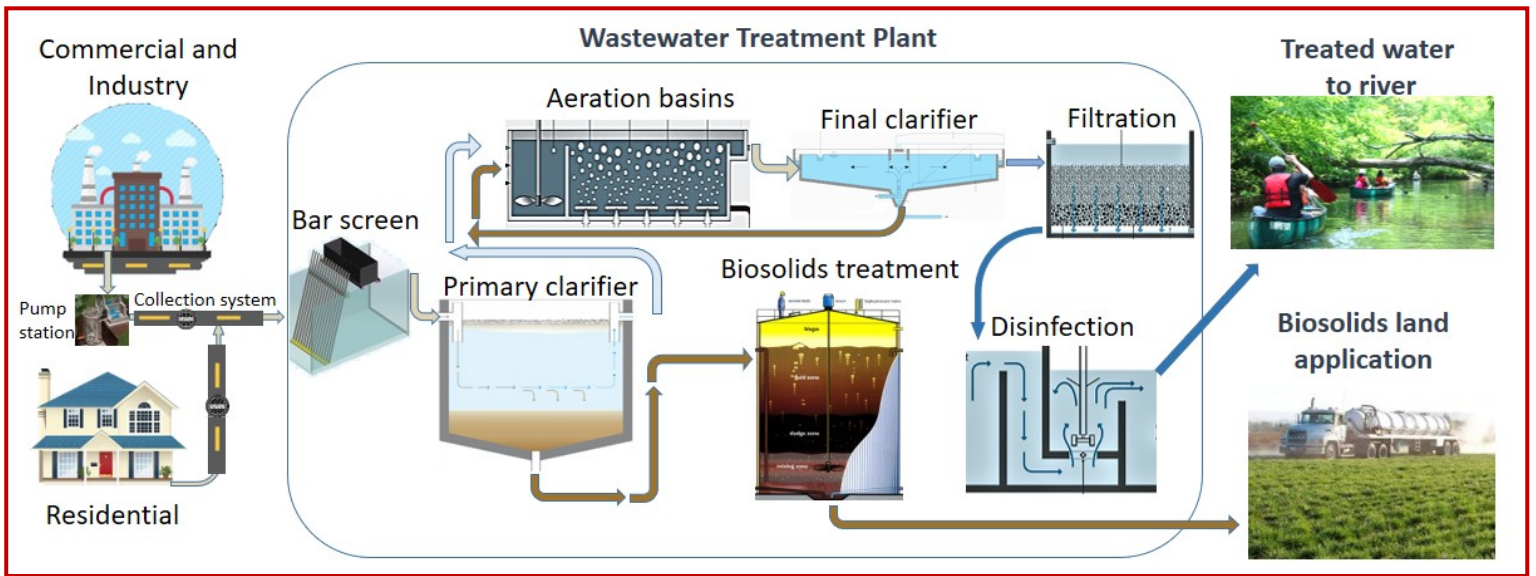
Commercial and Industry

Wastewater Treatment Plant

Treated water to river

Aeration basins

Final clarifier

Filtration

Bar screen

Primary clarifier

Biosolids treatment

Pump station

Collection system

Disinfection

Biosolids land application

biogas

fluid zone

sludge zone

mixing zone

Residential